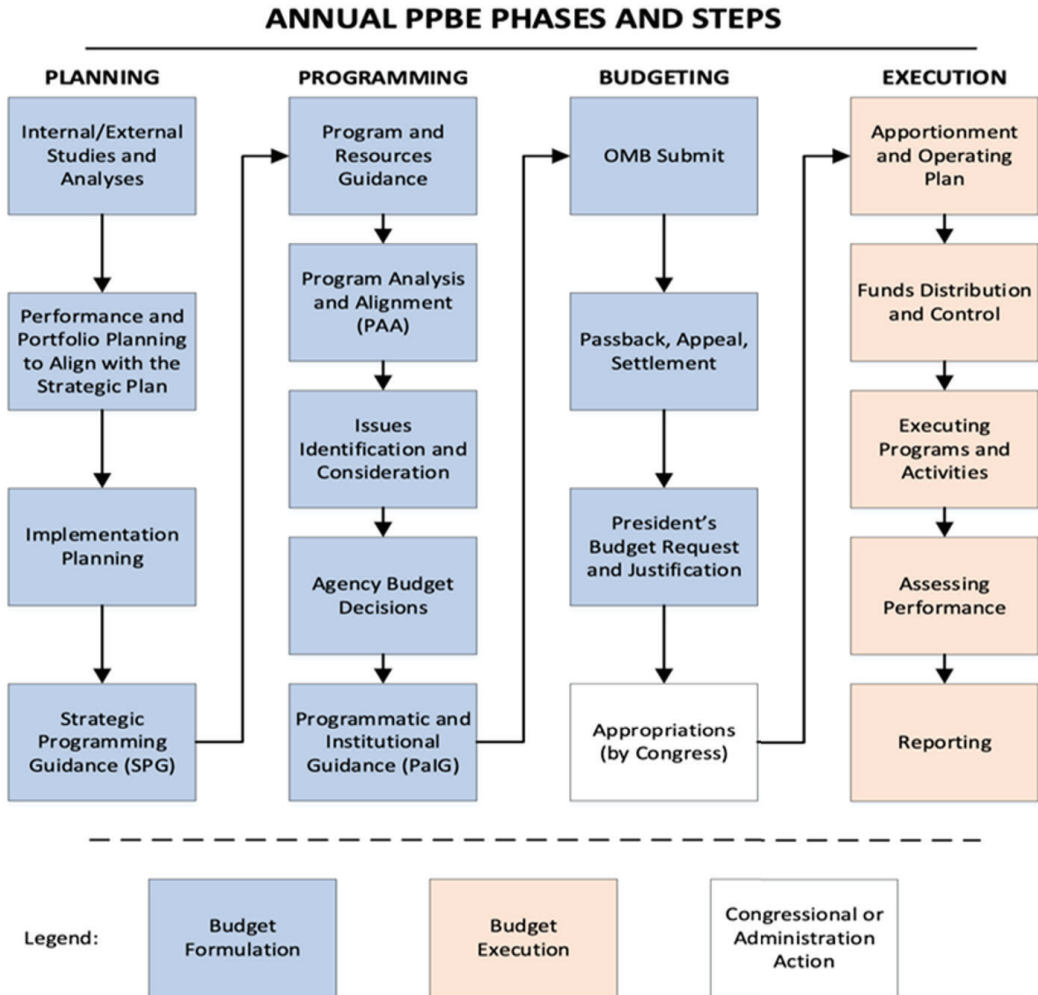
ANNUAL PPBE PHASES AND STEPS

PLANNING

Internal/External Studies and Analyses

Performance and Portfolio Planning to Align with the Strategic Plan

Implementation Planning

Strategic Programming Guidance (SPG)

PROGRAMMING

Program and Resources Guidance

Program Analysis and Alignment (PAA)

Issues Identification and Consideration

Agency Budget Decisions

Programmatic and Institutional Guidance (PaIG)

BUDGETING

OMB Submit

Passback, Appeal, Settlement

President's Budget Request and Justification

Appropriations (by Congress)

EXECUTION

Apportionment and Operating Plan

Funds Distribution and Control

Executing Programs and Activities

Assessing Performance

Reporting

Legend:

Budget Formulation

Budget Execution

Congressional or Administration Action